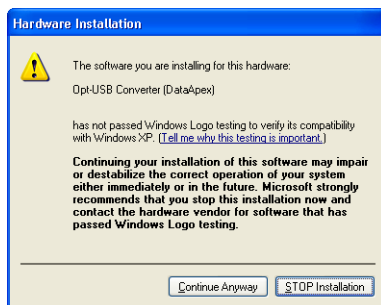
Hardware Installation

The software you are installing for this hardware:

Opt-USB Converter (DataApex)

has not passed Windows Logo testing to verify its compatibility with Windows XP. (Tell me why this testing is important.)

Continuing your installation of this software may impair or destabilize the correct operation of your system either immediately or in the future. Microsoft strongly recommends that you stop this installation now and contact the hardware vendor for software that has passed Windows Logo testing.

Continue Anyway STOP Installation